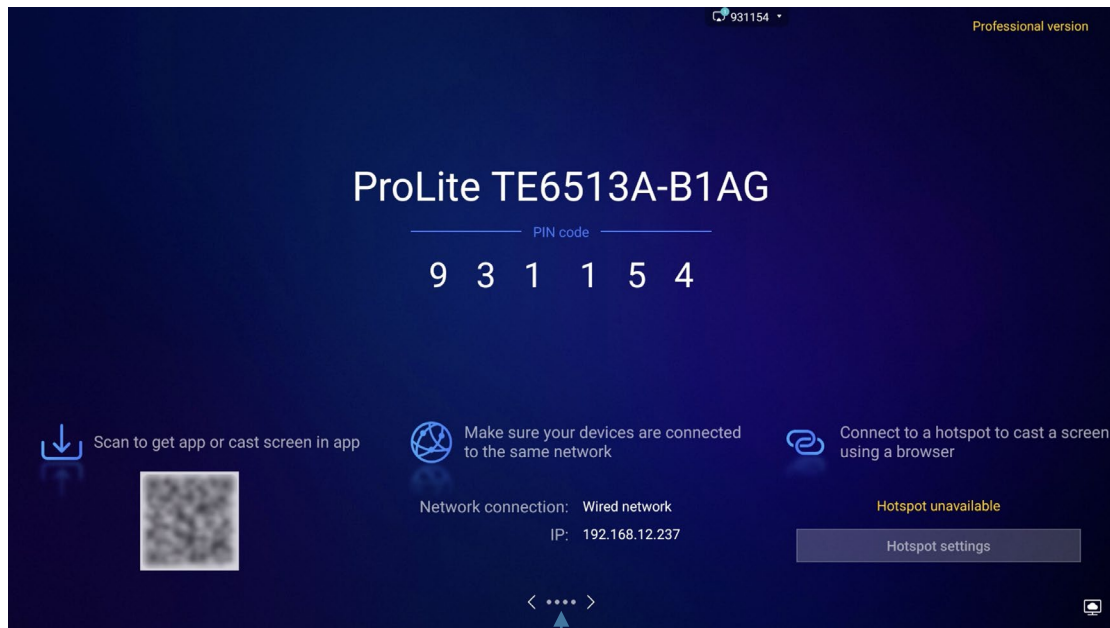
931154

Professional version

ProLite TE6513A-B1AG

PIN code

9 3 1 1 5 4

Scan to get app or cast screen in app

Make sure your devices are connected to the same network

Connect to a hotspot to cast a screen using a browser

Network connection: Wired network

IP: 192.168.12.237

Hotspot unavailable

Hotspot settings